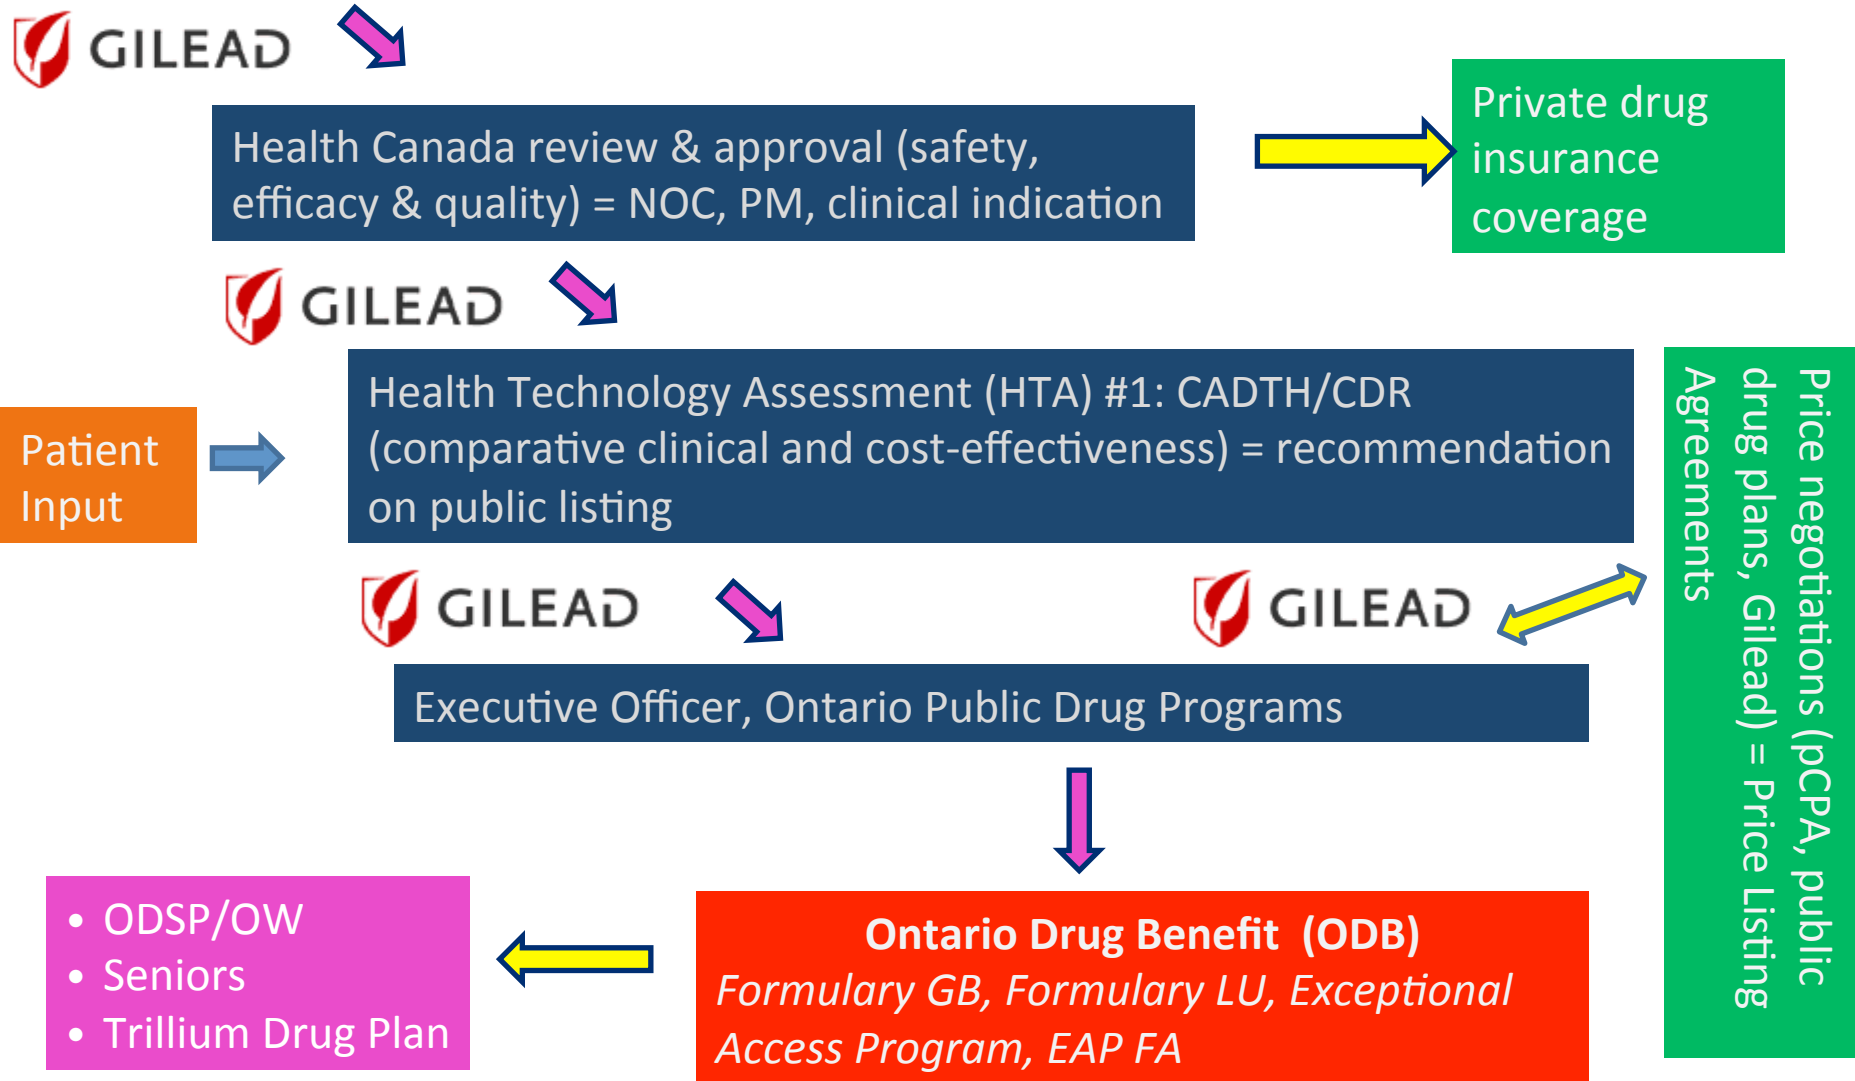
GILEAD

Health Canada review & approval (safety, efficacy & quality) = NOC, PM, clinical indication

Private drug insurance coverage

GILEAD

Patient Input

Health Technology Assessment (HTA) #1: CADTH/CDR (comparative clinical and cost-effectiveness) = recommendation on public listing

Price negotiations (pCPA, public drug plans, Gilead) = Price Listing Agreements

GILEAD

GILEAD

Executive Officer, Ontario Public Drug Programs

- ODSP/OW
- Seniors
- Trillium Drug Plan

**Ontario Drug Benefit (ODB)**
*Formulary GB, Formulary LU, Exceptional Access Program, EAP FA*